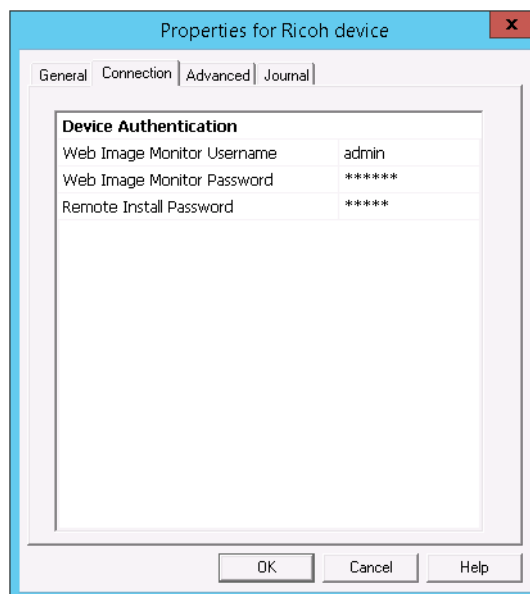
Properties for Ricoh device

x

General | Connection | Advanced | Journal

| Device Authentication | |
|---|---|
| Web Image Monitor Username | admin |
| Web Image Monitor Password | ****** |
| Remote Install Password | ***** |

OK | Cancel | Help